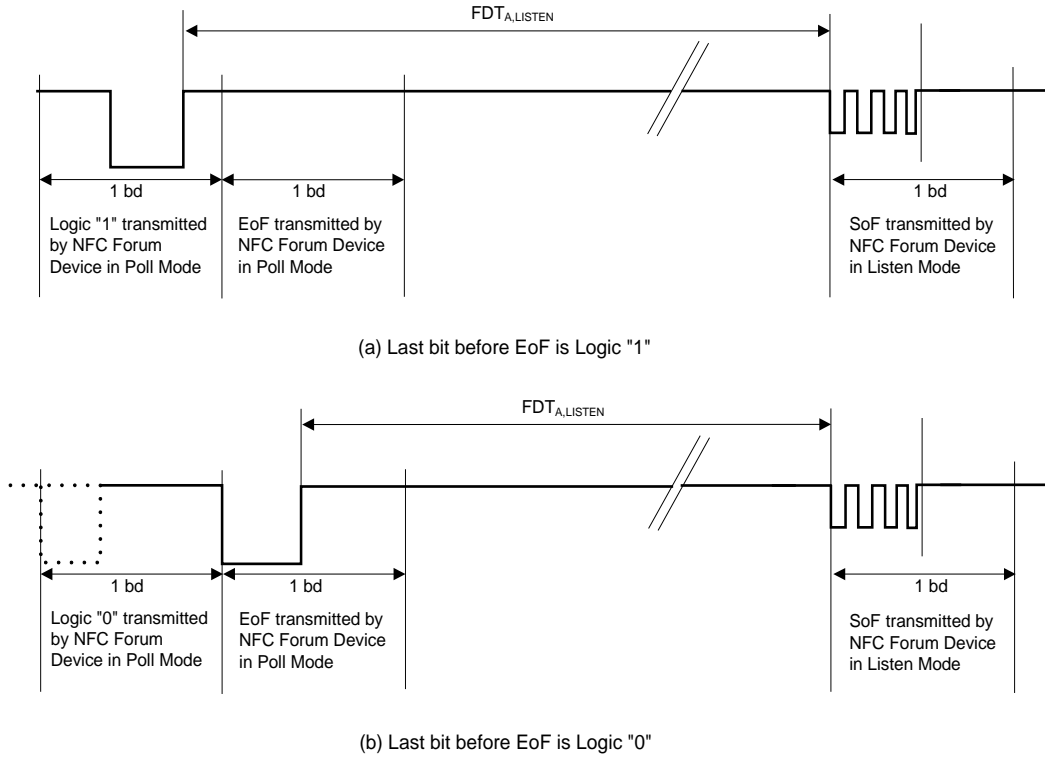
$FDT_{A,LISTEN}$

1 bd

1 bd

1 bd

Logic "1" transmitted by NFC Forum Device in Poll Mode

EoF transmitted by NFC Forum Device in Poll Mode

SoF transmitted by NFC Forum Device in Listen Mode

(a) Last bit before EoF is Logic "1"

$FDT_{A,LISTEN}$

1 bd

1 bd

1 bd

Logic "0" transmitted by NFC Forum Device in Poll Mode

EoF transmitted by NFC Forum Device in Poll Mode

SoF transmitted by NFC Forum Device in Listen Mode

(b) Last bit before EoF is Logic "0"